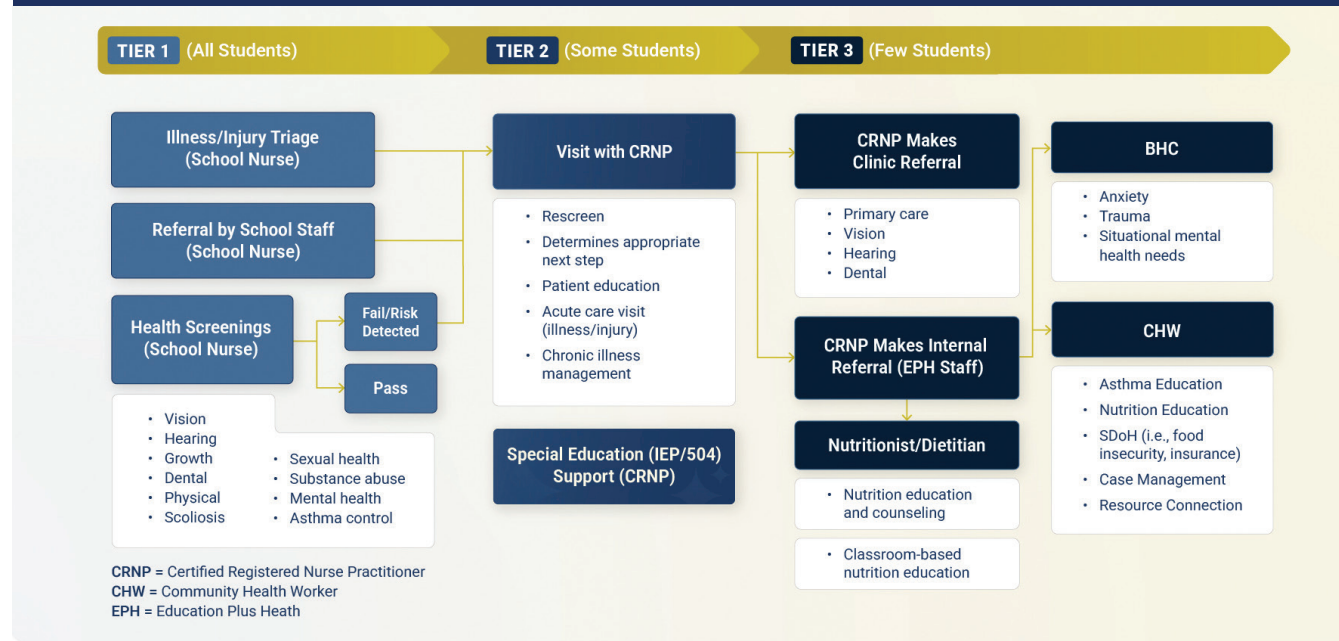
TIER 1 (All Students)
TIER 2 (Some Students)
TIER 3 (Few Students)

Illness/Injury Triage (School Nurse)

Referral by School Staff (School Nurse)

Health Screenings (School Nurse)

Fail/Risk Detected

Pass

- Vision
- Hearing
- Growth
- Dental
- Physical
- Scoliosis
- Sexual health
- Substance abuse
- Mental health
- Asthma control

CRNP = Certified Registered Nurse Practitioner
CHW = Community Health Worker
EPH = Education Plus Heath

Visit with CRNP

- Rescreen
- Determines appropriate next step
- Patient education
- Acute care visit (illness/injury)
- Chronic illness management

Special Education (IEP/504) Support (CRNP)

CRNP Makes Clinic Referral

- Primary care
- Vision
- Hearing
- Dental

CRNP Makes Internal Referral (EPH Staff)

Nutritionist/Dietitian

- Nutrition education and counseling

- Classroom-based nutrition education

BHC

- Anxiety
- Trauma
- Situational mental health needs

CHW

- Asthma Education
- Nutrition Education
- SDoH (i.e., food insecurity, insurance)
- Case Management
- Resource Connection